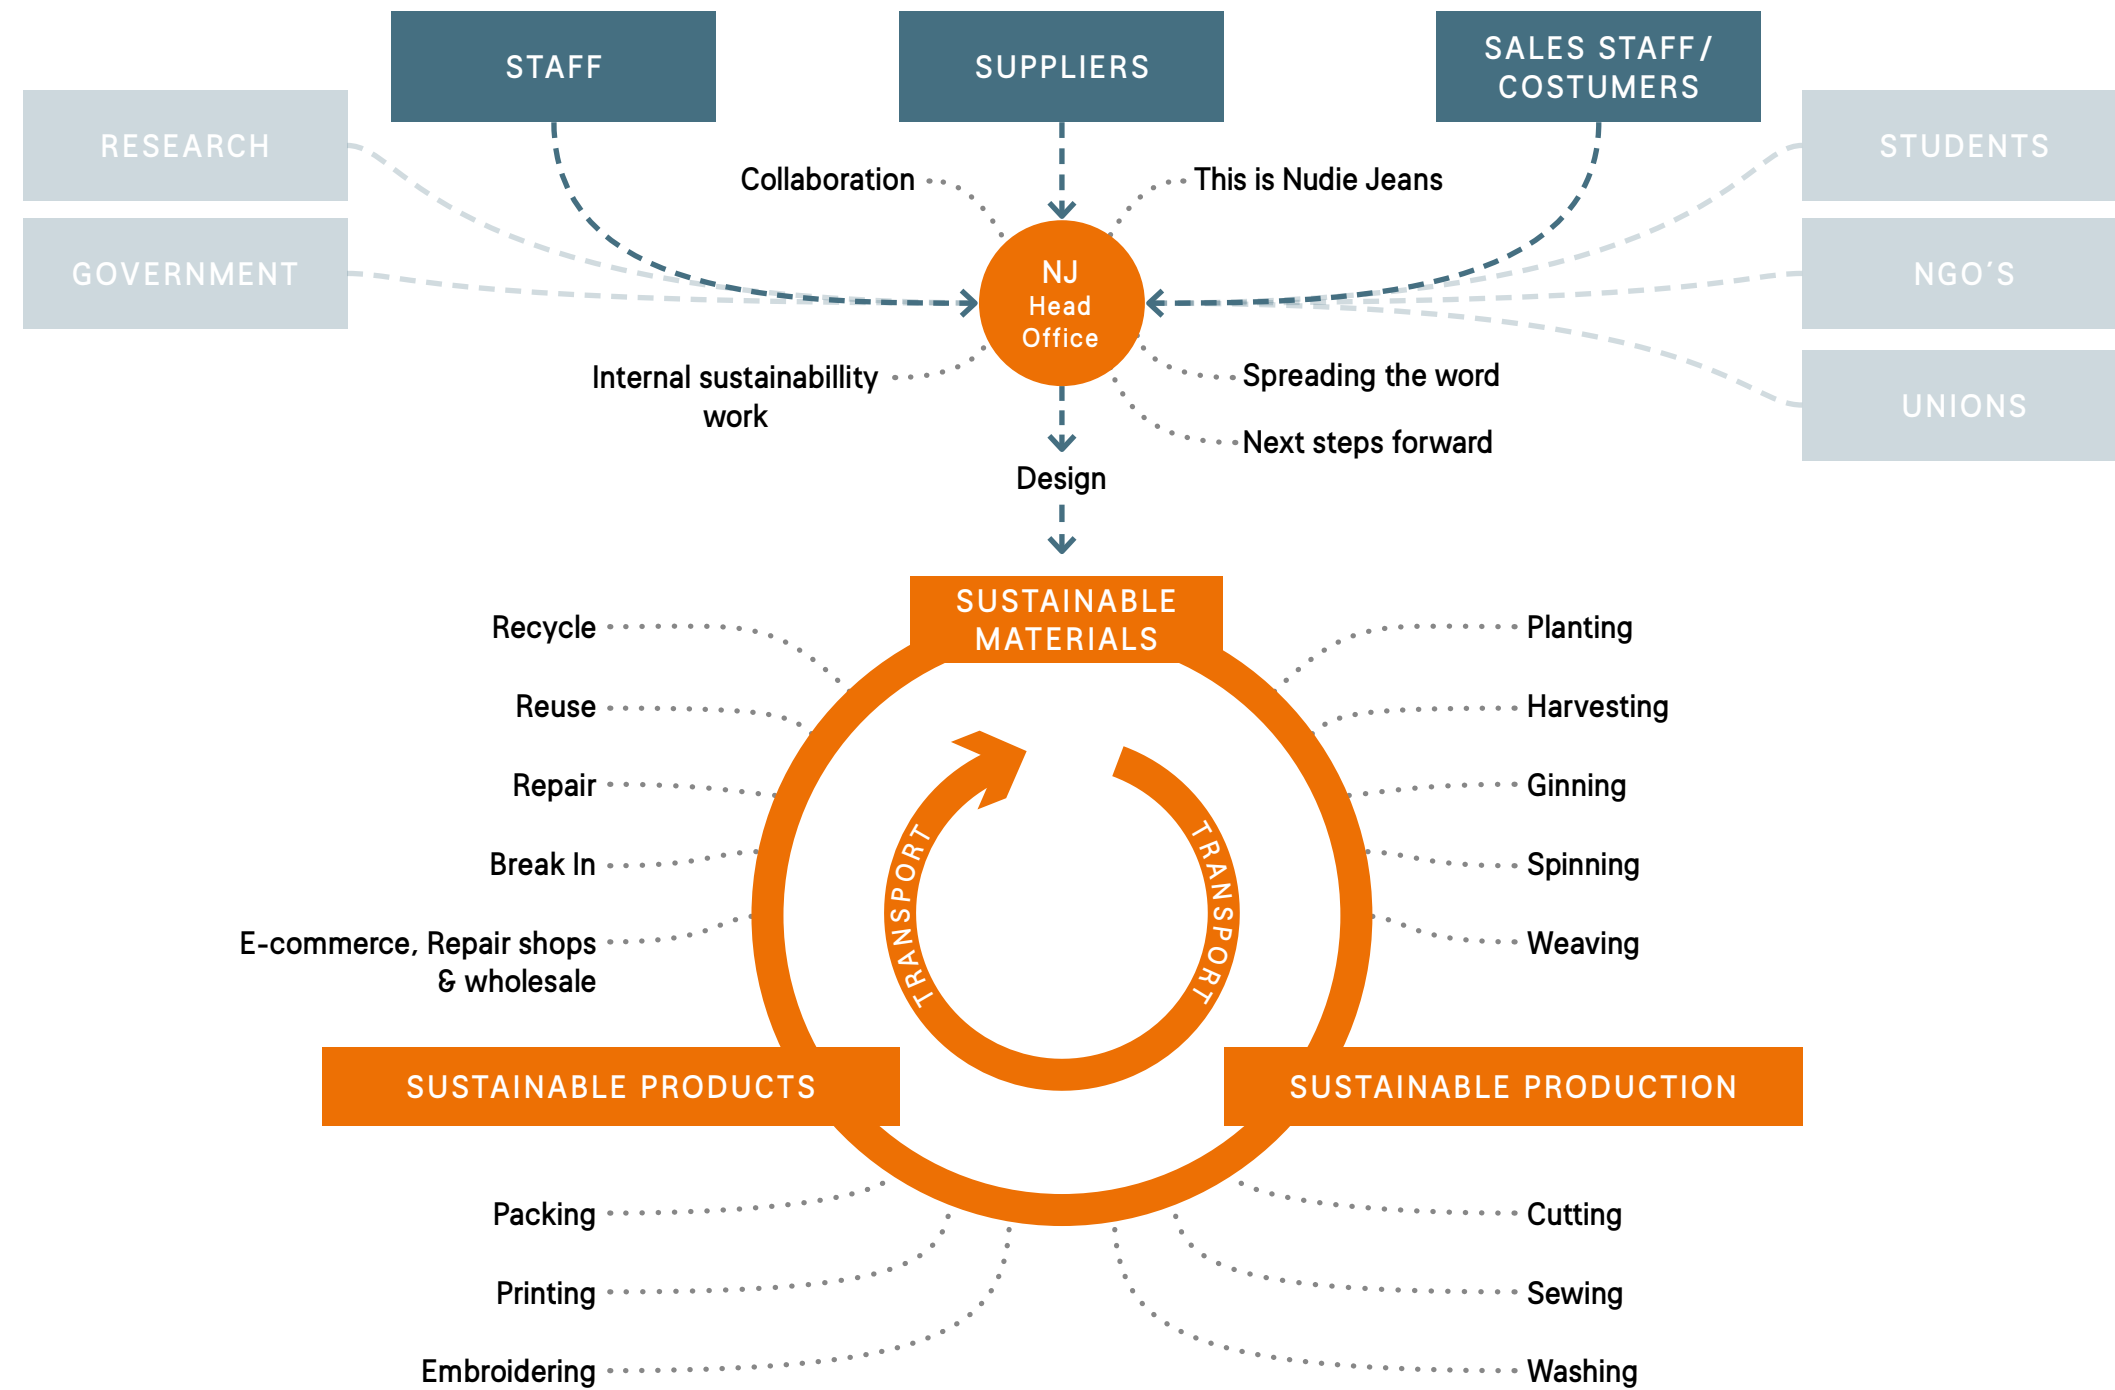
STAFF

SUPPLIERS

SALES STAFF / COSTUMERS

RESEARCH

GOVERNMENT

STUDENTS

NGO´S

UNIONS

Collaboration

This is Nudie Jeans

NJ Head Office

Internal sustainabillity work

Spreading the word

Next steps forward

Design

SUSTAINABLE MATERIALS

Recycle

Reuse

Repair

Break In

E-commerce, Repair shops & wholesale

Planting

Harvesting

Ginning

Spinning

Weaving

TRANSPORT

TRANSPORT

SUSTAINABLE PRODUCTS

SUSTAINABLE PRODUCTION

Packing

Printing

Embroidering

Cutting

Sewing

Washing